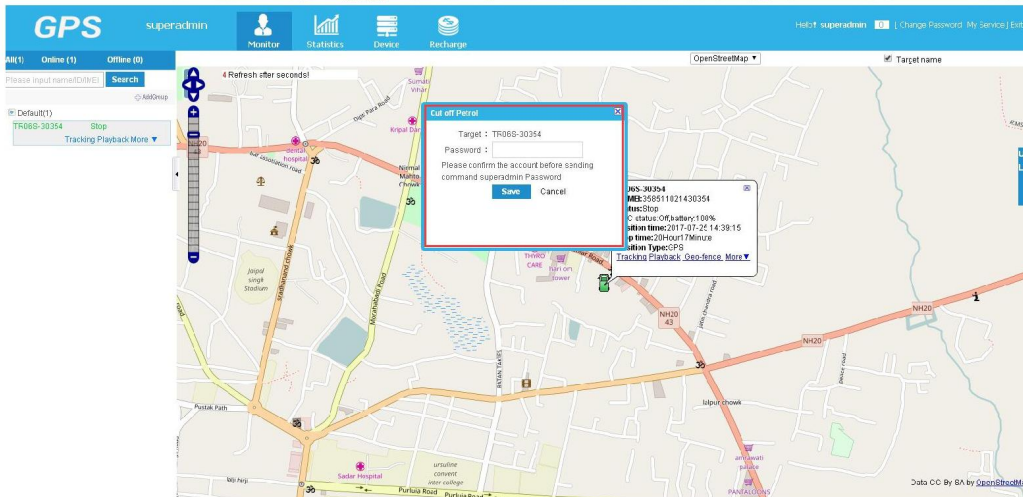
GPS superadmin

Monitor Statistics Device Recharge

Hello! superadmin [ Change Password My Service | Exit

All(1) Online (1) Offline (0)

Please input name/ID/IMEI Search

AddGroup

Default(1)

TR06S-30354 Stop

Tracking Playback More ▼

4 Refresh after seconds!

OpenStreetMap ▼

Target name

Cut off Petrol

Target : TR06S-30354

Password :

Please confirm the account before sending command superadmin Password

Save Cancel

06S-30354

MEI:358511021430354

tus:Stop

C status:Off,battery:100%

sition time:2017-07-25 14:39:15

p time:20Hour17Minute

sition Type:GPS

Tracking Playback Geo-fence More▼

Sumati Vihar

Kripal Dar

dental hospital

Normal Manto Chowk

Jaipal singh Stadium

THRO CARE

hari om tower

NH20

NH20 43

NH20

NH20

Jalpur chowk

Pustak Path

Sadar Hospital

ursuline convent inter college

Purluia Road

Purluia Road

amrawati palace

PANTALOONS

Data CC By SA by OpenStreetMap